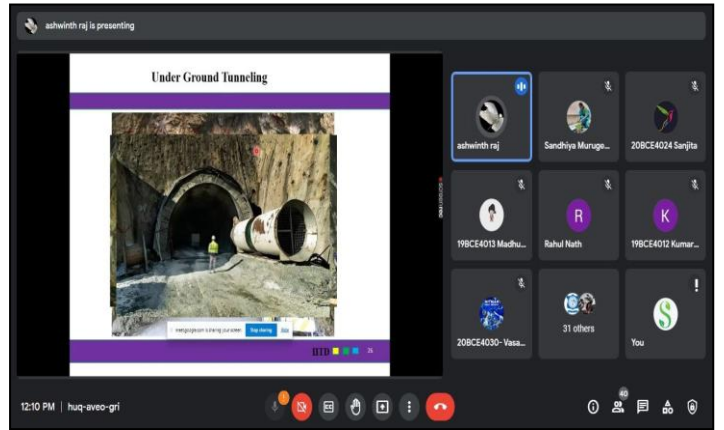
ashwinth raj is presenting

Under Ground Tunneling

meet.google.com is sharing your screen. Stop sharing Hide

IITD 26

ashwinth raj

Sandhiya Muruge...

20BCE4024 Sanjita

19BCE4013 Madhu...

R

Rahul Nath

K

19BCE4012 Kumar...

20BCE4030- Vasa...

31 others

S

You

12:10 PM | huq-aveo-gri

40